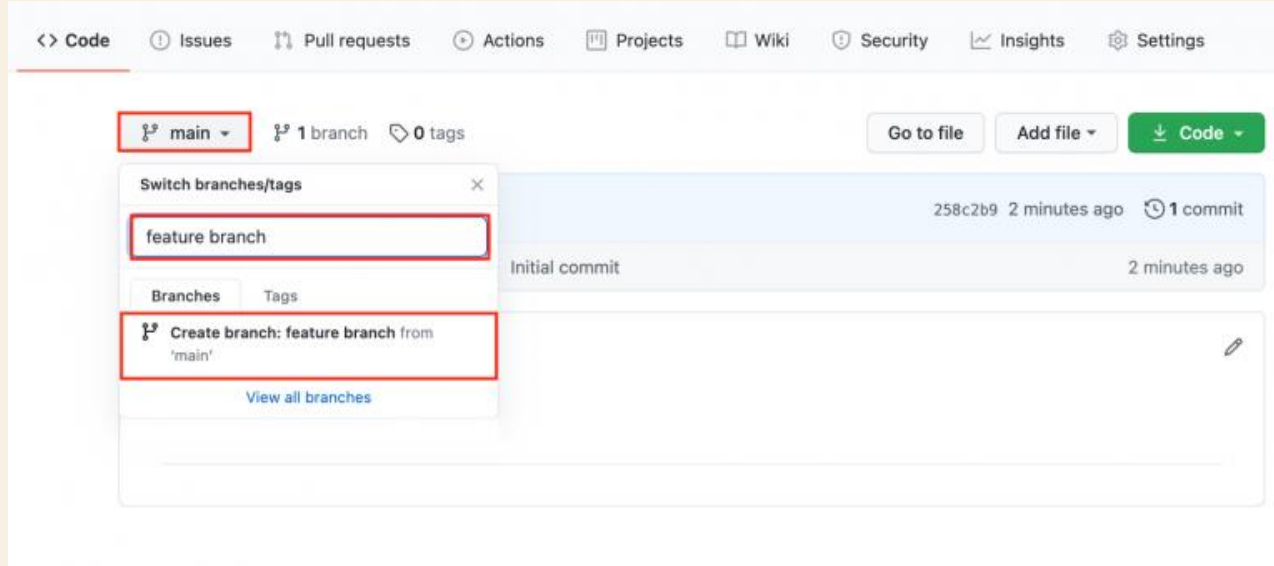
<> Code Issues Pull requests Actions Projects Wiki Security Insights Settings

main 1 branch 0 tags

Go to file Add file Code

Switch branches/tags

feature branch

Branches Tags

Create branch: feature branch from 'main'

View all branches

258c2b9 2 minutes ago 1 commit

Initial commit 2 minutes ago